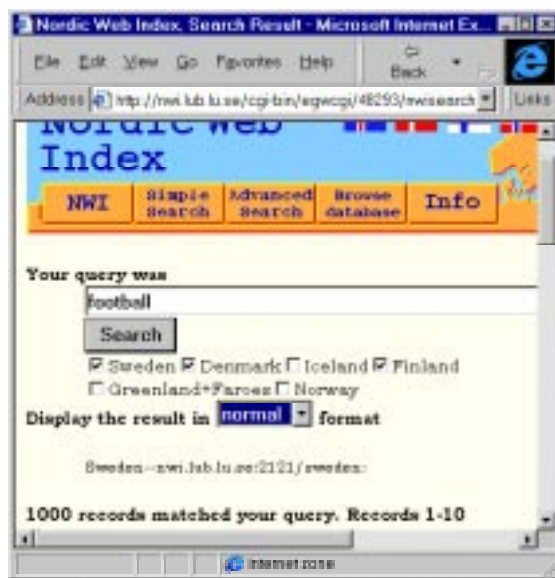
Nordic Web Index. Search Result - Microsoft Internet Ex...

File Edit View Go Favorites Help

Back

Address http://nwi.lub.lu.se/cgi-bin/egwcgi/48293/nwisearch

Links

Nordic Web Index

NWI

Simple Search

Advanced Search

Browse database

Info

Your query was

football

Search

☑ Sweden ☑ Denmark ☐ Iceland ☑ Finland ☐ Greenland+Faroes ☐ Norway

Display the result in normal format

Sweden--nwi.lub.lu.se:2121/sweden:

1000 records matched your query. Records 1-10

Internet zone